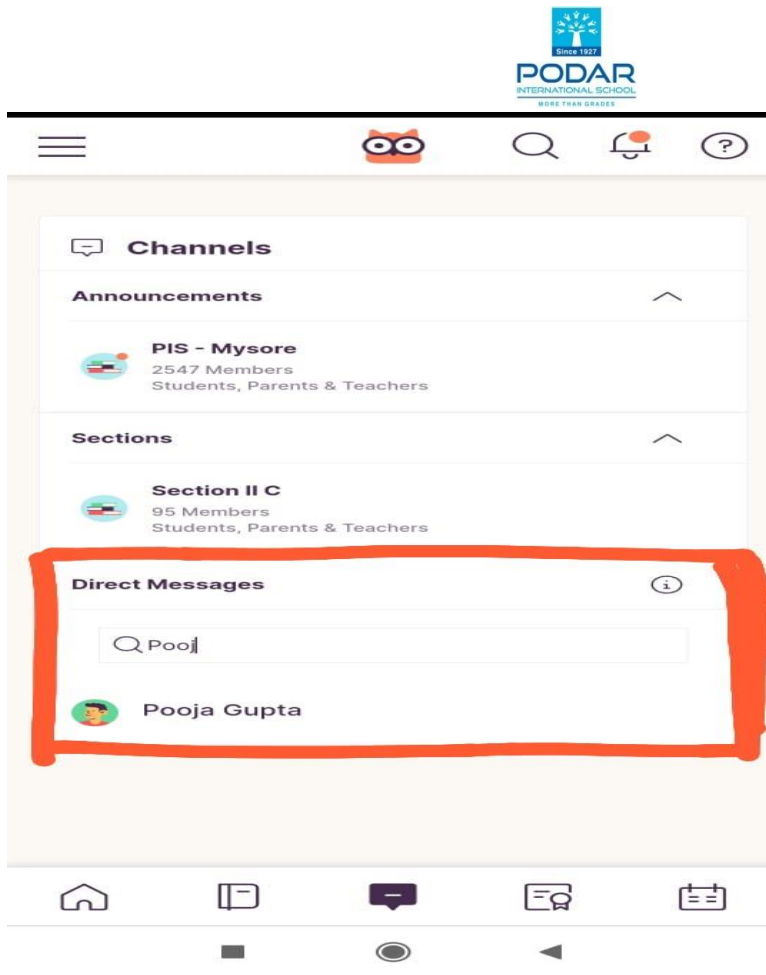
Since 1927
PODAR
INTERNATIONAL SCHOOL
MORE THAN GRADES

Channels

Announcements

PIS - Mysore
2547 Members
Students, Parents & Teachers

Sections

Section II C
95 Members
Students, Parents & Teachers

Direct Messages

Pooj

Pooja Gupta